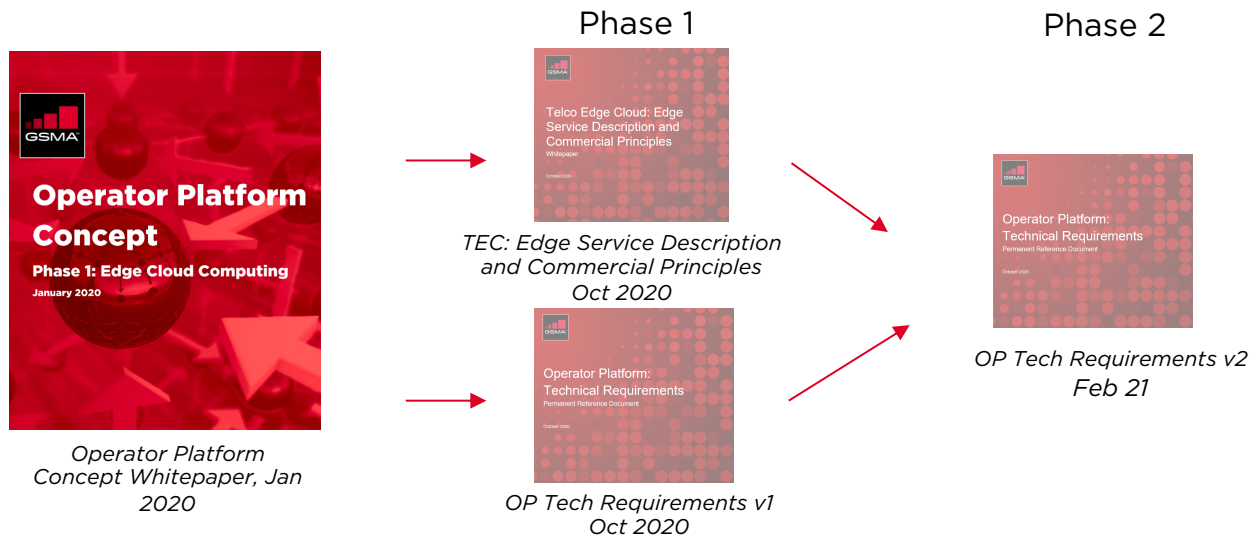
Phase 1

Phase 2

GSMA

Operator Platform Concept

Phase 1: Edge Cloud Computing

January 2020

Operator Platform Concept Whitepaper, Jan 2020

GSMA

Telco Edge Cloud: Edge Service Description and Commercial Principles

Whitepaper

October 2020

TEC: Edge Service Description and Commercial Principles Oct 2020

GSMA

Operator Platform: Technical Requirements

Permanent Reference Document

October 2020

OP Tech Requirements v1 Oct 2020

GSMA

Operator Platform: Technical Requirements

Permanent Reference Document

October 2020

OP Tech Requirements v2 Feb 21